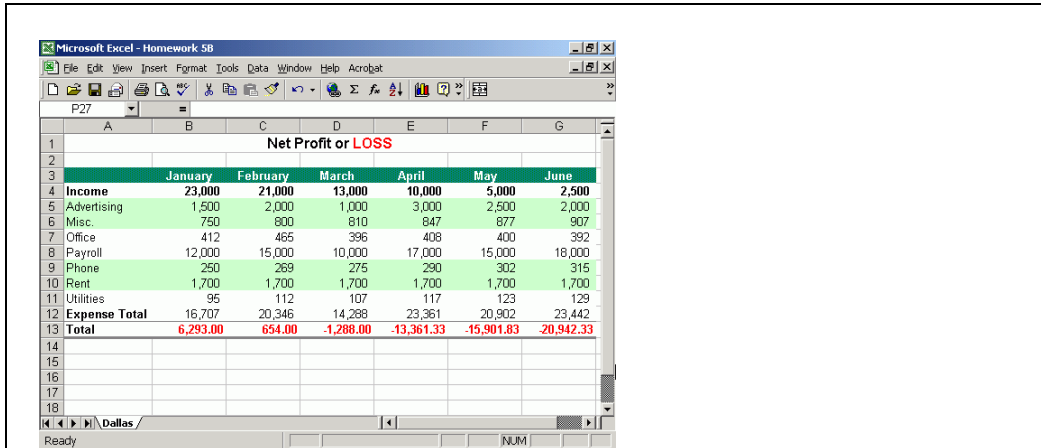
Microsoft Excel - Homework 5B

File Edit View Insert Format Tools Data Window Help Acrobat

P27 =

| | A | B | C | D | E | F | G |
|---|---|---|---|---|---|---|---|
| 1 | Net Profit or LOSS | | | | | | |
| 2 | | | | | | | |
| 3 | | January | February | March | April | May | June |
| 4 | Income | 23,000 | 21,000 | 13,000 | 10,000 | 5,000 | 2,500 |
| 5 | Advertising | 1,500 | 2,000 | 1,000 | 3,000 | 2,500 | 2,000 |
| 6 | Misc. | 750 | 800 | 810 | 847 | 877 | 907 |
| 7 | Office | 412 | 465 | 396 | 408 | 400 | 392 |
| 8 | Payroll | 12,000 | 15,000 | 10,000 | 17,000 | 15,000 | 18,000 |
| 9 | Phone | 250 | 269 | 275 | 290 | 302 | 315 |
| 10 | Rent | 1,700 | 1,700 | 1,700 | 1,700 | 1,700 | 1,700 |
| 11 | Utilities | 95 | 112 | 107 | 117 | 123 | 129 |
| 12 | Expense Total | 16,707 | 20,346 | 14,288 | 23,361 | 20,902 | 23,442 |
| 13 | Total | 6,293.00 | 654.00 | -1,288.00 | -13,361.33 | -15,901.83 | -20,942.33 |
| 14 | | | | | | | |
| 15 | | | | | | | |
| 16 | | | | | | | |
| 17 | | | | | | | |
| 18 | | | | | | | |

Dallas

Ready NUM